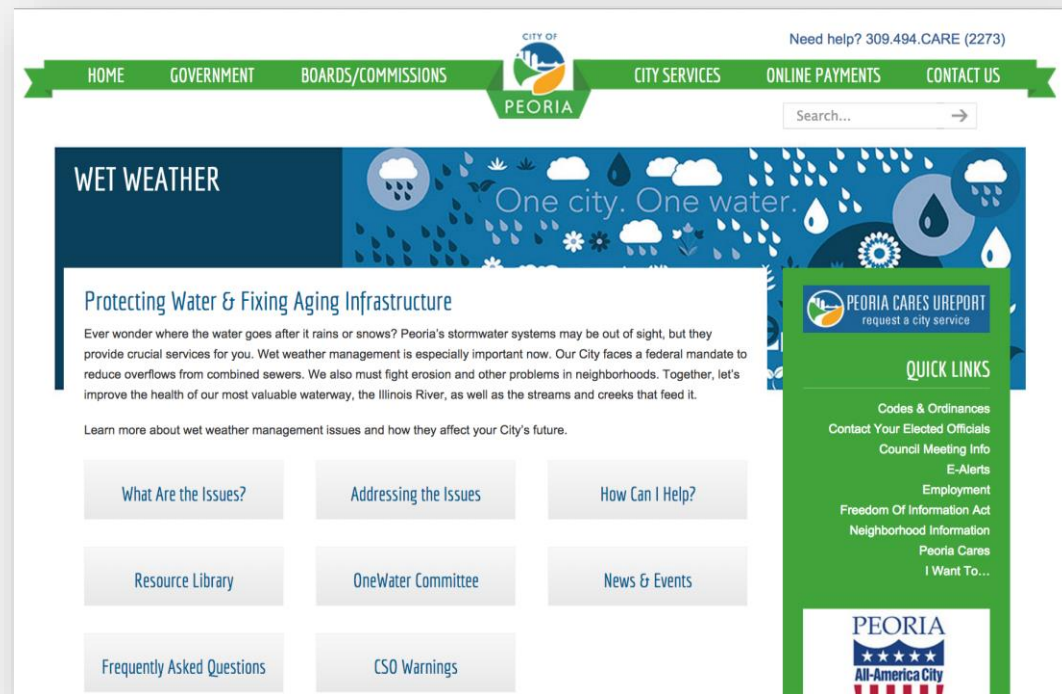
Need help? 309.494.CARE (2273)

HOME GOVERNMENT BOARDS/COMMISSIONS

CITY OF PEORIA

CITY SERVICES ONLINE PAYMENTS CONTACT US

Search...

WET WEATHER

One city. One water.

Protecting Water & Fixing Aging Infrastructure

Ever wonder where the water goes after it rains or snows? Peoria's stormwater systems may be out of sight, but they provide crucial services for you. Wet weather management is especially important now. Our City faces a federal mandate to reduce overflows from combined sewers. We also must fight erosion and other problems in neighborhoods. Together, let's improve the health of our most valuable waterway, the Illinois River, as well as the streams and creeks that feed it.

Learn more about wet weather management issues and how they affect your City's future.

What Are the Issues?

Addressing the Issues

How Can I Help?

Resource Library

OneWater Committee

News & Events

Frequently Asked Questions

CSO Warnings

PEORIA CARES UREPORT
request a city service

QUICK LINKS

Codes & Ordinances
Contact Your Elected Officials
Council Meeting Info
E-Alerts
Employment
Freedom Of Information Act
Neighborhood Information
Peoria Cares
I Want To...

PEORIA
All-America City